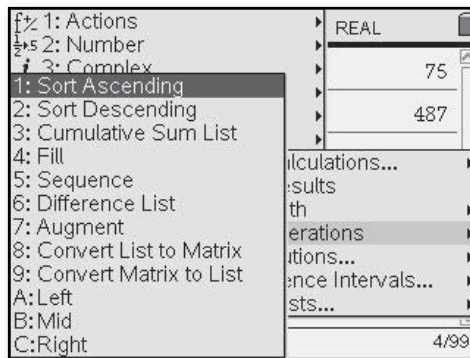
1: Actions
2: Number
3: Complex
REAL
75
487
1: Sort Ascending
2: Sort Descending
3: Cumulative Sum List
4: Fill
5: Sequence
6: Difference List
7: Augment
8: Convert List to Matrix
9: Convert Matrix to List
A: Left
B: Mid
C: Right
lculations...
sults
th
erations
utions...
ence Intervals...
sts...
4/99